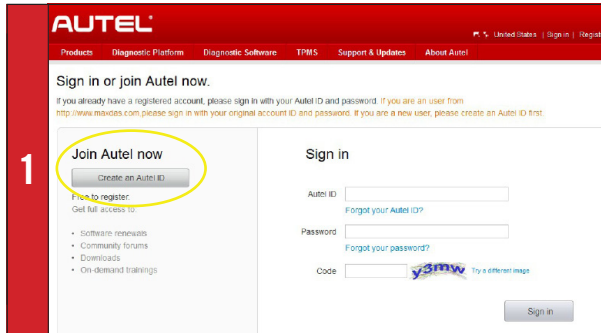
AUTEL

United States | Sign in | Registe

Products Diagnostic Platform Diagnostic Software TPMS Support & Updates About Autel

Sign in or join Autel now.

If you already have a registered account, please sign in with your Autel ID and password. If you are an user from http://www.maxdas.com,please sign in with your original account ID and password. If you are a new user, please create an Autel ID first.

1

Join Autel now

Create an Autel ID

Free to register.
Get full access to:

• Software renewals
• Community forums
• Downloads
• On-demand trainings

Sign in

Autel ID

Forgot your Autel ID?

Password

Forgot your password?

Code

y3mw

Try a different image

Sign in